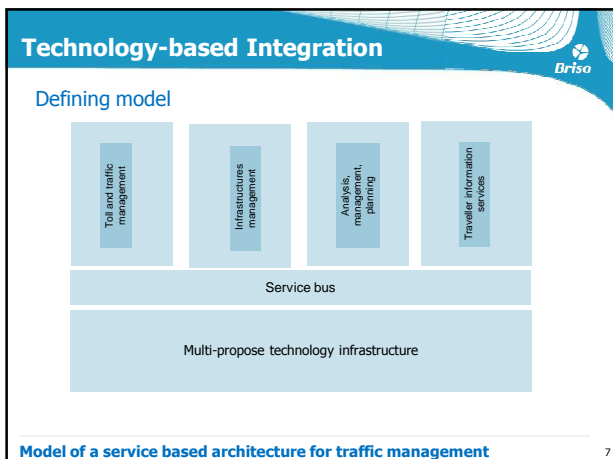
Technology-based Integration

Briso

Defining model

Toll and traffic management

Infrastructures management

Analysis, management, planning

Traveller information services

Service bus

Multi-propose technology infrastructure

Model of a service based architecture for traffic management

7